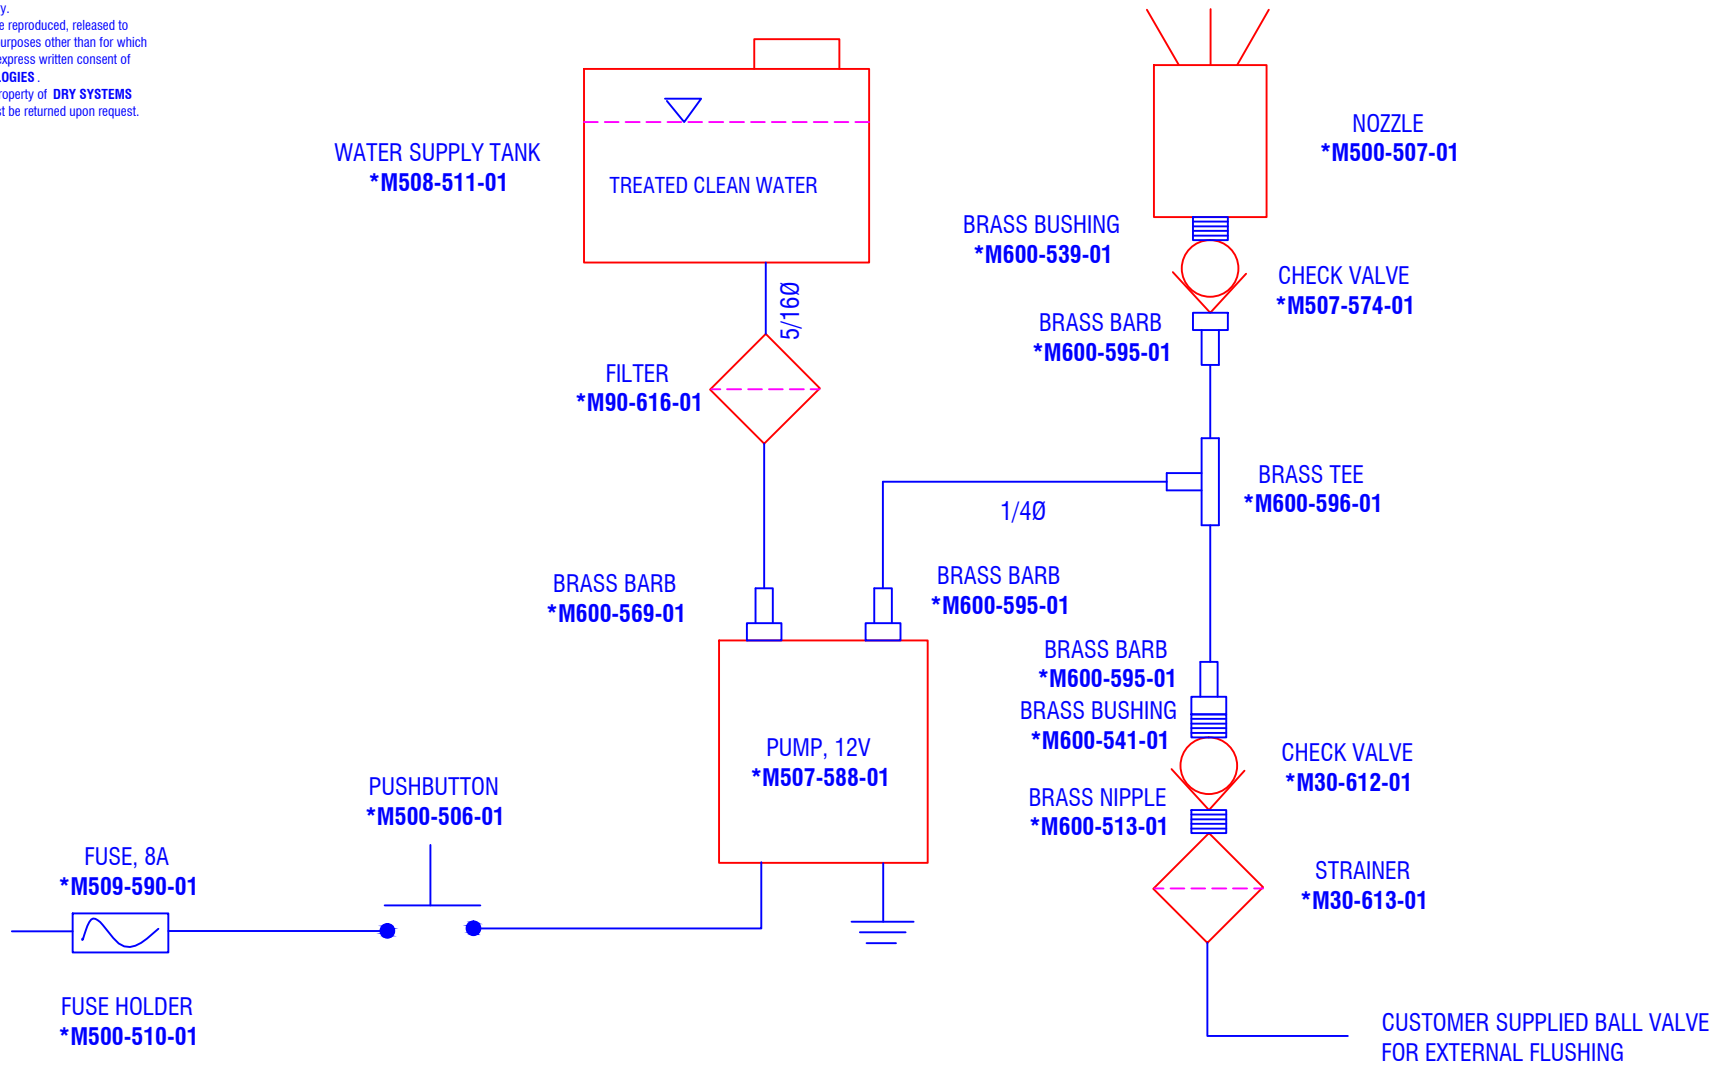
y.
e reproduced, released to
urposes other than for which
xpress written consent of
LOGIES .
roperty of DRY SYSTEMS
t be returned upon request.

WATER SUPPLY TANK
*M508-511-01

TREATED CLEAN WATER

5/16Ø

FILTER
*M90-616-01

NOZZLE
*M500-507-01

BRASS BUSHING
*M600-539-01

CHECK VALVE
*M507-574-01

BRASS BARB
*M600-595-01

BRASS TEE
*M600-596-01

1/4Ø

BRASS BARB
*M600-569-01

BRASS BARB
*M600-595-01

BRASS BARB
*M600-595-01

BRASS BUSHING
*M600-541-01

CHECK VALVE
*M30-612-01

PUMP, 12V
*M507-588-01

PUSHBUTTON
*M500-506-01

BRASS NIPPLE
*M600-513-01

FUSE, 8A
*M509-590-01

STRAINER
*M30-613-01

FUSE HOLDER
*M500-510-01

CUSTOMER SUPPLIED BALL VALVE
FOR EXTERNAL FLUSHING